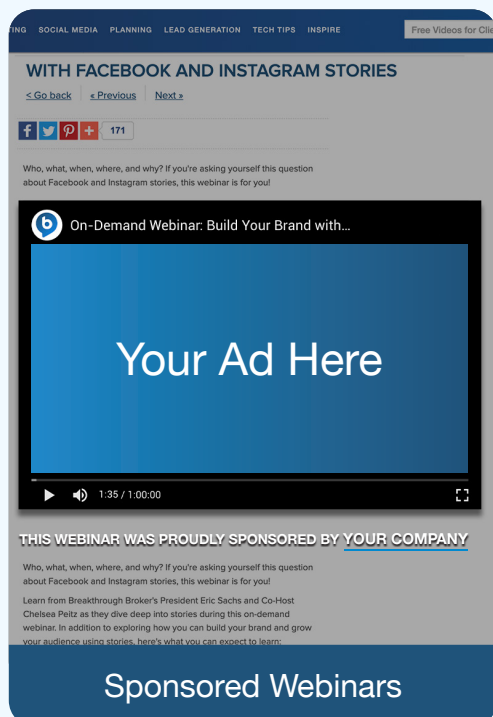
TING SOCIAL MEDIA PLANNING LEAD GENERATION TECH TIPS INSPIRE Free Videos for Cli

WITH FACEBOOK AND INSTAGRAM STORIES

< Go back « Previous Next »

171

Who, what, when, where, and why? If you're asking yourself this question about Facebook and Instagram stories, this webinar is for you!

On-Demand Webinar: Build Your Brand with...

Your Ad Here

1:35 / 1:00:00

THIS WEBINAR WAS PROUDLY SPONSORED BY YOUR COMPANY

Who, what, when, where, and why? If you're asking yourself this question about Facebook and Instagram stories, this webinar is for you!

Learn from Breakthrough Broker's President Eric Sachs and Co-Host Chelsea Peitz as they dive deep into stories during this on-demand webinar. In addition to exploring how you can build your brand and grow your audience using stories, here's what you can expect to learn:

Sponsored Webinars